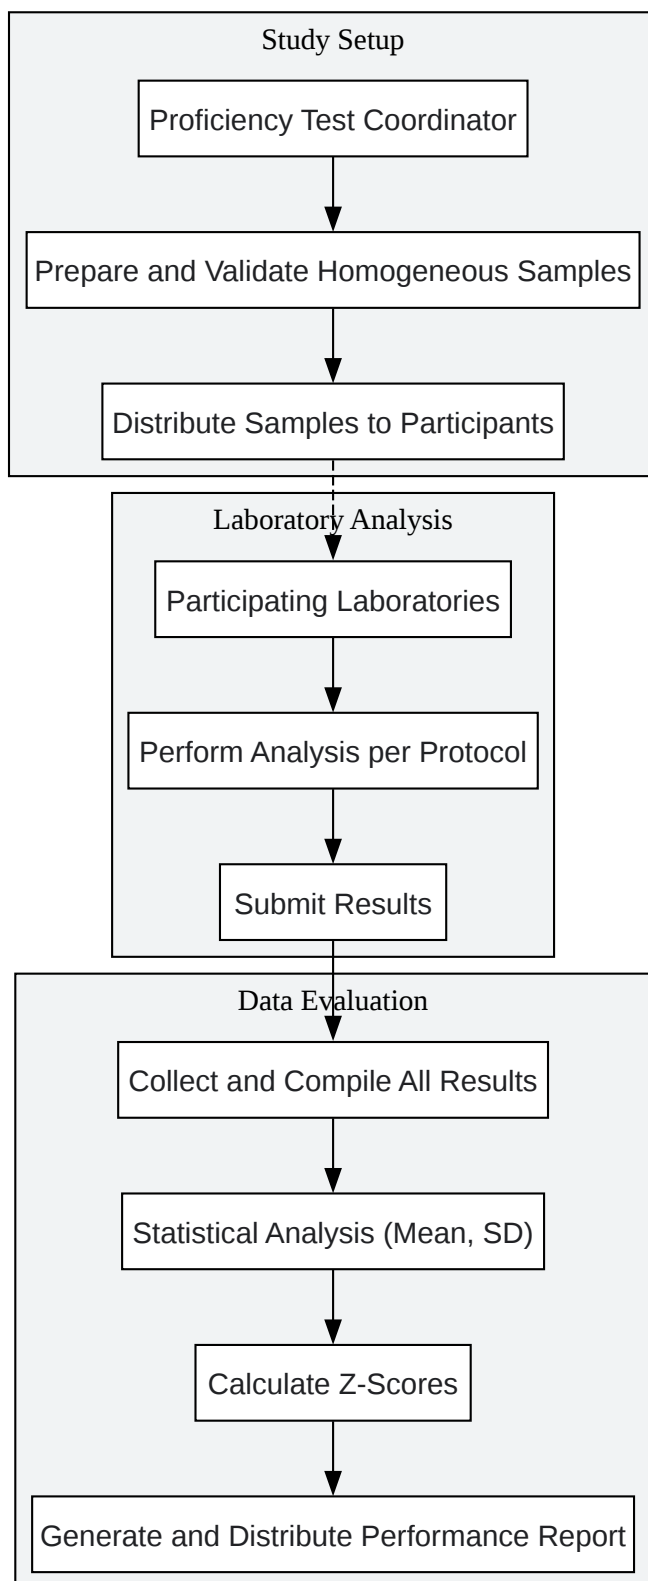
Study Setup

Proficiency Test Coordinator

Prepare and Validate Homogeneous Samples

Distribute Samples to Participants

Laboratory Analysis

Participating Laboratories

Perform Analysis per Protocol

Submit Results

Data Evaluation

Collect and Compile All Results

Statistical Analysis (Mean, SD)

Calculate Z-Scores

Generate and Distribute Performance Report